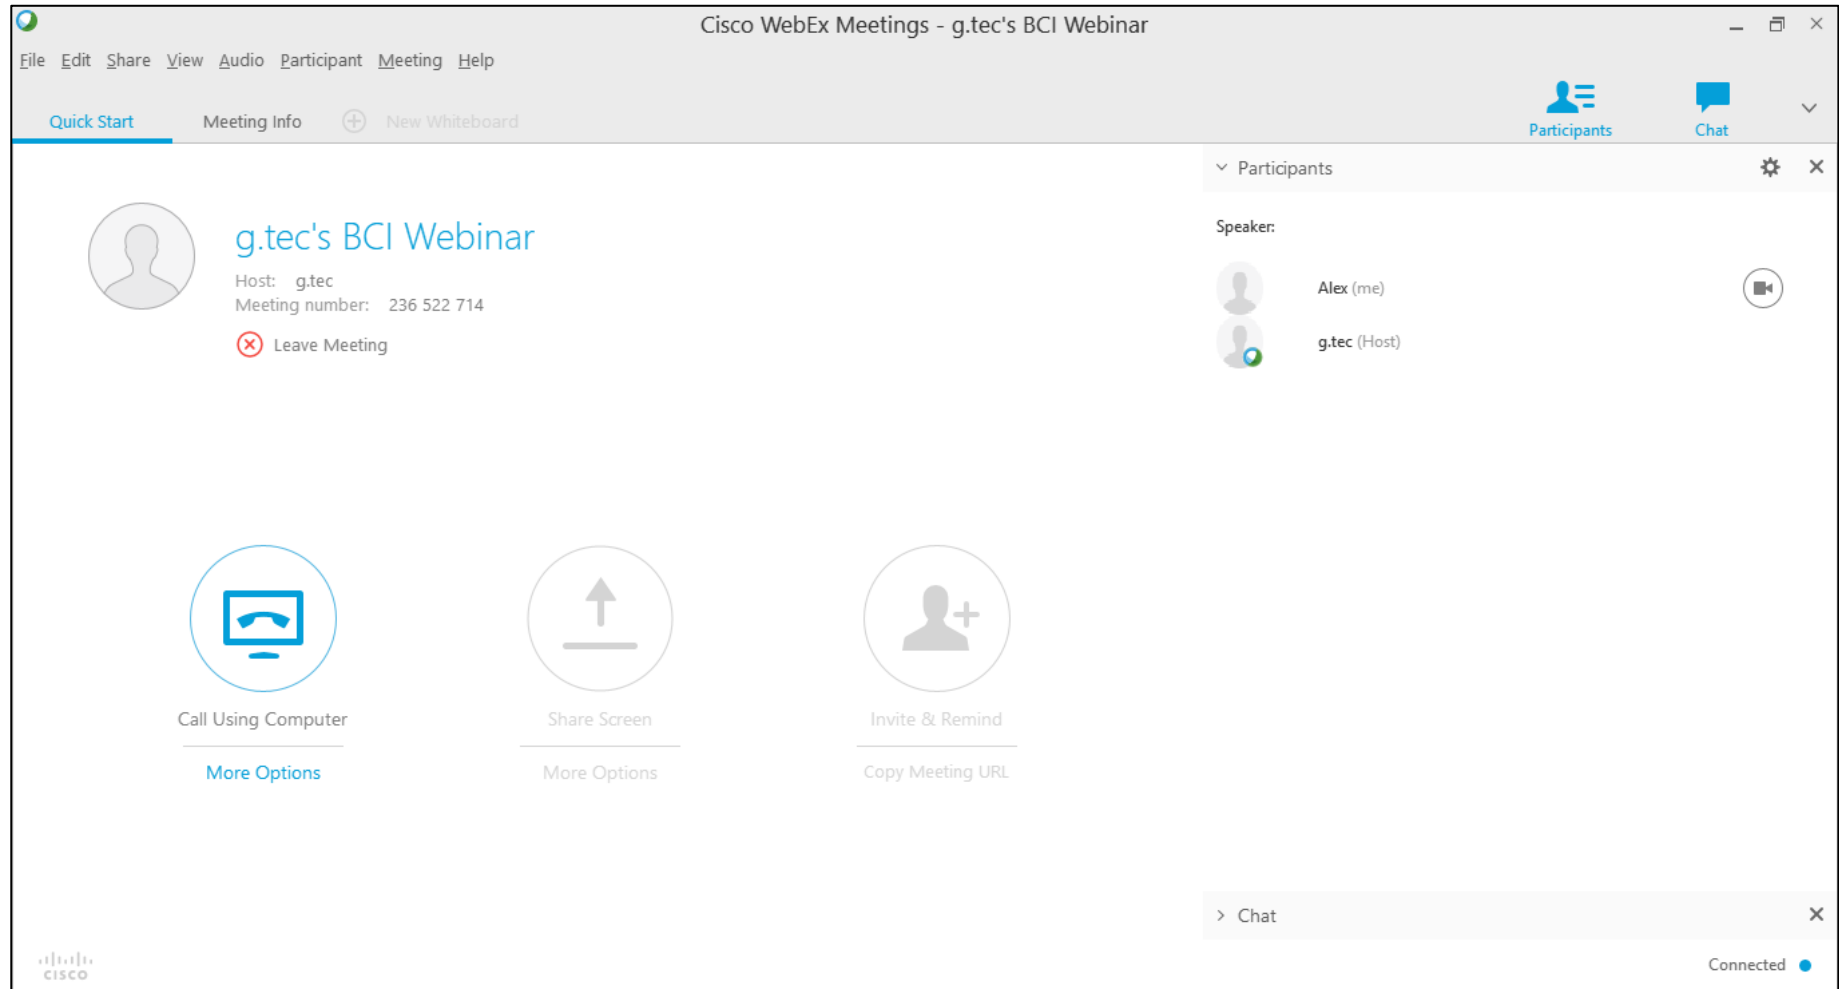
Cisco WebEx Meetings - g.tec's BCI Webinar

File Edit Share View Audio Participant Meeting Help

Quick Start Meeting Info New Whiteboard

Participants Chat

Participants

Speaker:

Alex (me)

g.tec (Host)

g.tec's BCI Webinar

Host: g.tec
Meeting number: 236 522 714

Leave Meeting

Call Using Computer

More Options

Share Screen

More Options

Invite & Remind

Copy Meeting URL

Chat

cisco

Connected